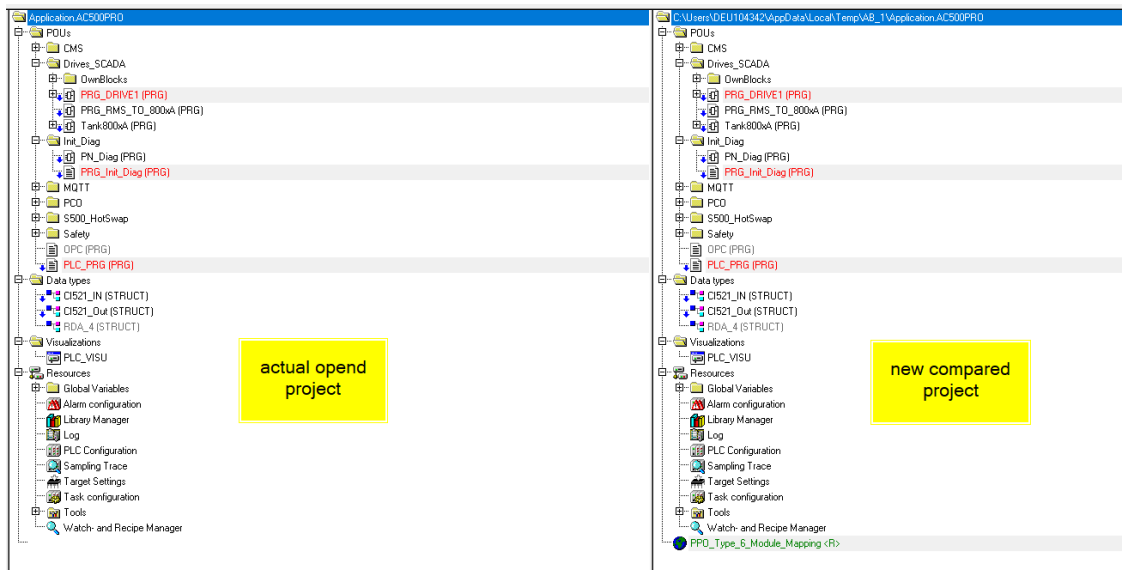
Application.AC500PRO
POUs
CMS
Drives_SCADA
OwnBlocks
PRG_DRIVE1 (PRG)
PRG_RMS_TO_800xA (PRG)
Tank800xA (PRG)
Init_Diag
PN_Diag (PRG)
PRG_Init_Diag (PRG)
MQTT
PCO
S500_HotSwap
Safety
OPC (PRG)
PLC_PRG (PRG)
Data types
CI521_IN (STRUCT)
CI521_Out (STRUCT)
RDA_4 (STRUCT)
Visualizations
PLC_VISU
Resources
Global Variables
Alarm configuration
Library Manager
Log
PLC Configuration
Sampling Trace
Target Settings
Task configuration
Tools
Watch- and Recipe Manager

actual opend project

C:\Users\DEU104342\AppData\Local\Temp\AB_1\Application.AC500PRO
POUs
CMS
Drives_SCADA
OwnBlocks
PRG_DRIVE1 (PRG)
PRG_RMS_TO_800xA (PRG)
Tank800xA (PRG)
Init_Diag
PN_Diag (PRG)
PRG_Init_Diag (PRG)
MQTT
PCO
S500_HotSwap
Safety
OPC (PRG)
PLC_PRG (PRG)
Data types
CI521_IN (STRUCT)
CI521_Out (STRUCT)
RDA_4 (STRUCT)
Visualizations
PLC_VISU
Resources
Global Variables
Alarm configuration
Library Manager
Log
PLC Configuration
Sampling Trace
Target Settings
Task configuration
Tools
Watch- and Recipe Manager
PPO_Type_6_Module_Mapping <R>

new compared project